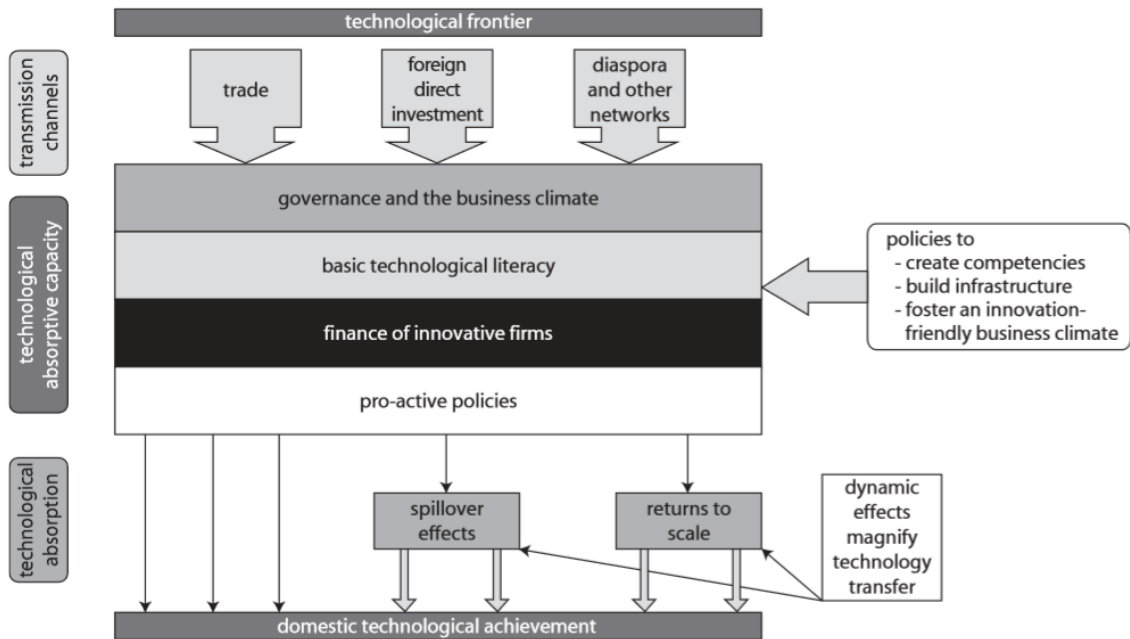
technological frontier

transmission channels

trade

foreign direct investment

diaspora and other networks

technological absorptive capacity

governance and the business climate

basic technological literacy

finance of innovative firms

pro-active policies

policies to
- create competencies
- build infrastructure
- foster an innovation-friendly business climate

technological absorption

spillover effects

returns to scale

dynamic effects magnify technology transfer

domestic technological achievement